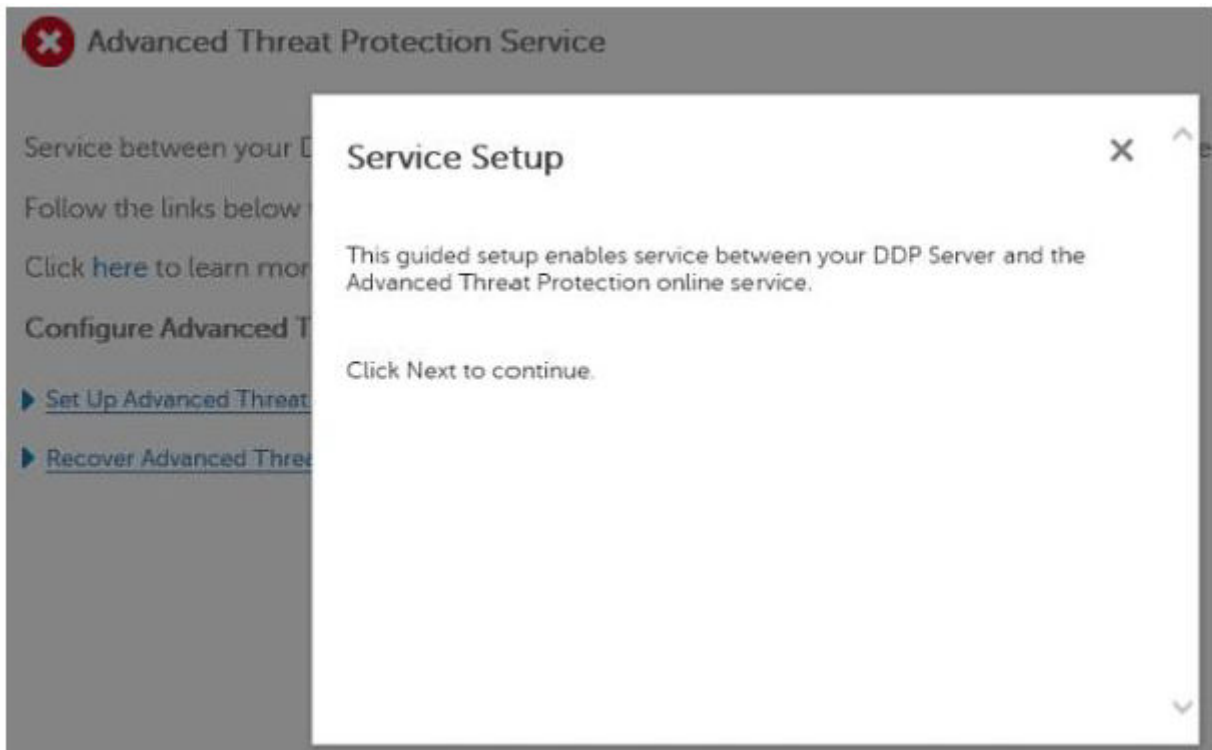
Advanced Threat Protection Service

Service between your D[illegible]

Follow the links below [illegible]

Click here to learn mor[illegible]

Configure Advanced T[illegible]

Set Up Advanced Threat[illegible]

Recover Advanced Thre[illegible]

Service Setup

×

This guided setup enables service between your DDP Server and the Advanced Threat Protection online service.

Click Next to continue.